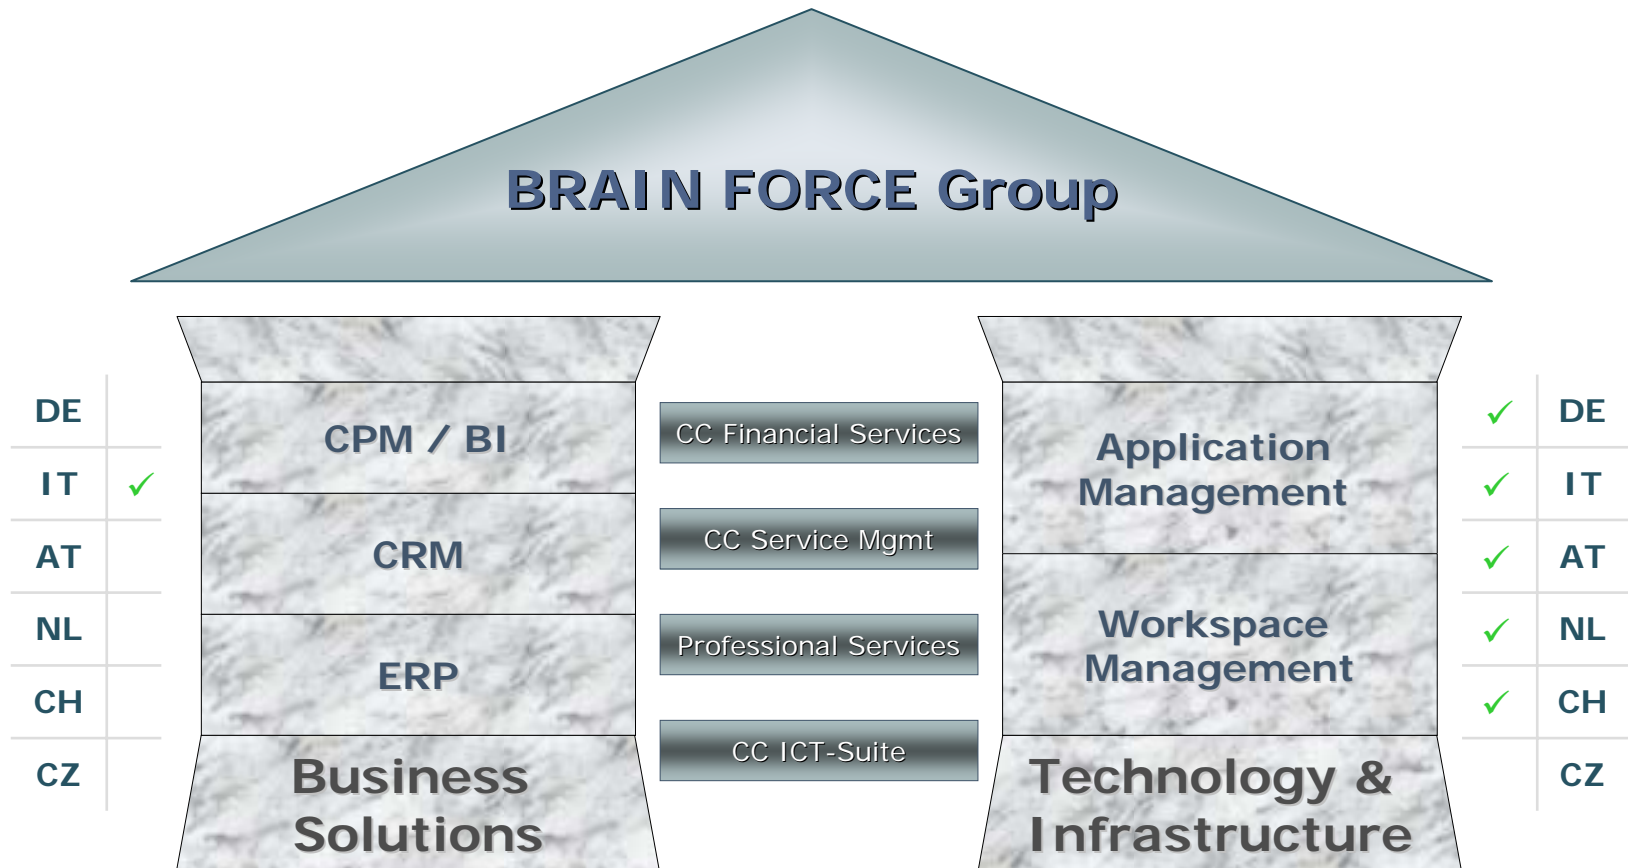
BRAIN FORCE Group

DE
IT ✓
AT
NL
CH
CZ

CPM / BI
CRM
ERP
Business Solutions

CC Financial Services
CC Service Mgmt
Professional Services
CC ICT-Suite

Application Management
Workspace Management
Technology & Infrastructure

✓ DE
✓ IT
✓ AT
✓ NL
✓ CH
CZ